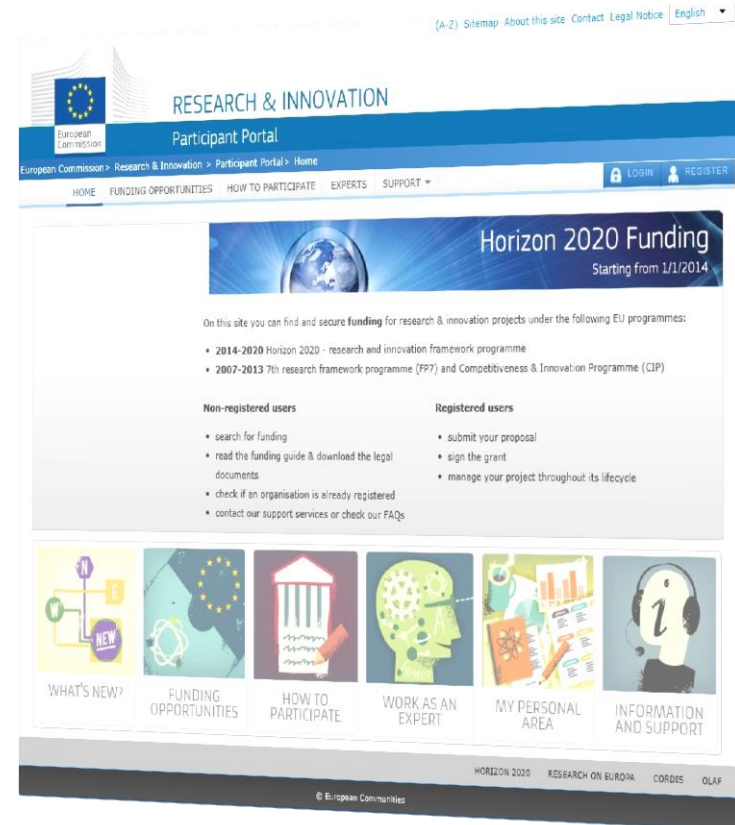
(A-Z) Sitemap About this site Contact Legal Notice English

European Commission

RESEARCH & INNOVATION

Participant Portal

European Commission > Research & Innovation > Participant Portal > Home

LOGIN REGISTER

HOME FUNDING OPPORTUNITIES HOW TO PARTICIPATE EXPERTS SUPPORT

Horizon 2020 Funding
Starting from 1/1/2014

On this site you can find and secure **funding** for research & innovation projects under the following EU programmes:

- **2014-2020** Horizon 2020 - research and innovation framework programme
- **2007-2013** 7th research framework programme (FP7) and Competitiveness & Innovation Programme (CIP)

**Non-registered users**

- search for funding
- read the funding guide & download the legal documents
- check if an organisation is already registered
- contact our support services or check our FAQs

**Registered users**

- submit your proposal
- sign the grant
- manage your project throughout its lifecycle

N E W NEW

WHAT'S NEW?

FUNDING OPPORTUNITIES

HOW TO PARTICIPATE

WORK AS AN EXPERT

MY PERSONAL AREA

INFORMATION AND SUPPORT

HORIZON 2020 RESEARCH ON EUROPA CORDIS OLAF

© European Communities